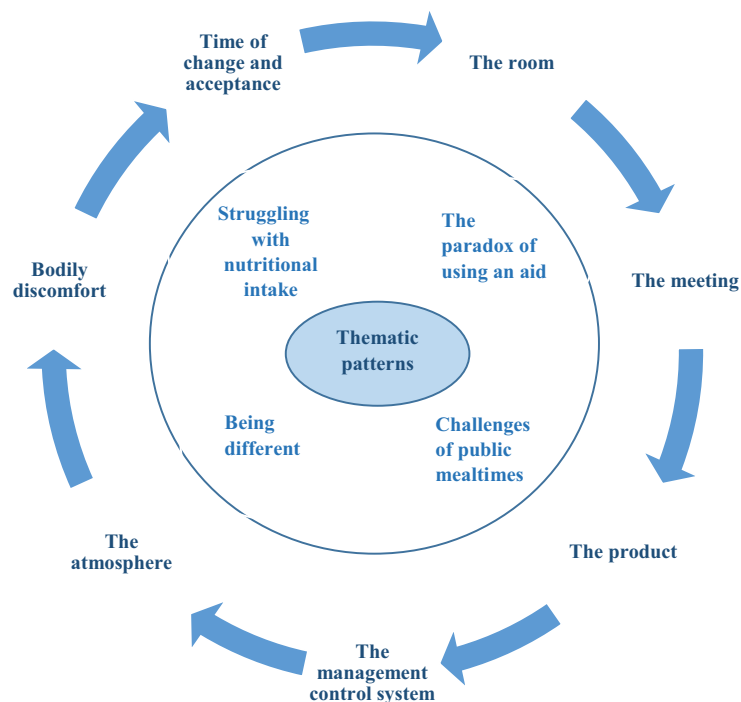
Time of change and acceptance

The room

The meeting

The product

The management control system

The atmosphere

Bodily discomfort

Struggling with nutritional intake

The paradox of using an aid

Thematic patterns

Being different

Challenges of public mealtimes